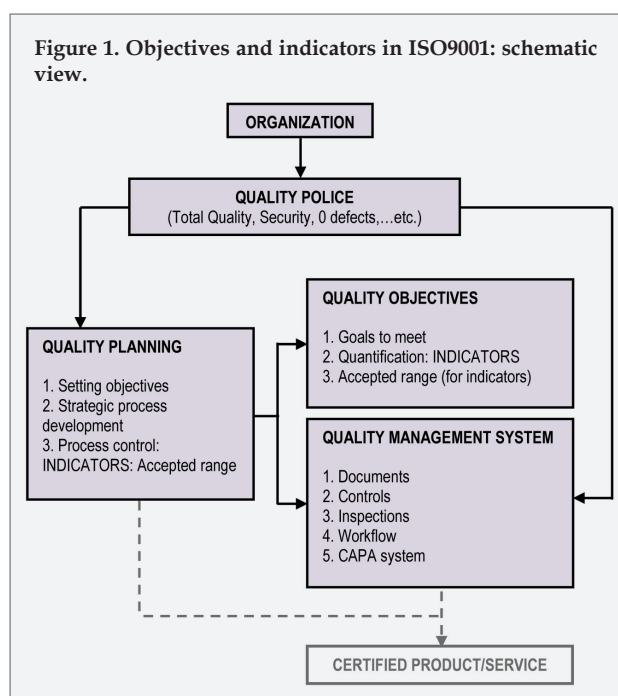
Figure 1. Objectives and indicators in ISO9001: schematic view.

ORGANIZATION

QUALITY POLICE
(Total Quality, Security, 0 defects,…etc.)

QUALITY PLANNING

1. Setting objectives
2. Strategic process development
3. Process control: INDICATORS: Accepted range

QUALITY OBJECTIVES

1. Goals to meet
2. Quantification: INDICATORS
3. Accepted range (for indicators)

QUALITY MANAGEMENT SYSTEM

1. Documents
2. Controls
3. Inspections
4. Workflow
5. CAPA system

CERTIFIED PRODUCT/SERVICE